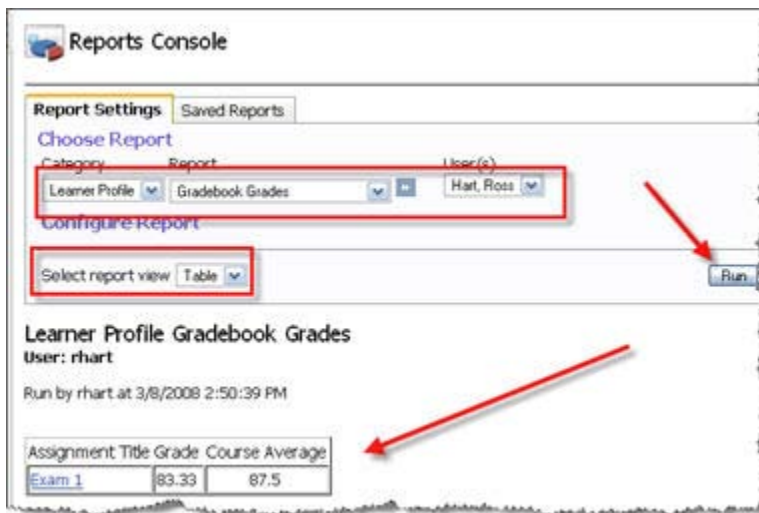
Reports Console

Report Settings | Saved Reports

Choose Report

Category | Report | User(s)

Learner Profile | Gradebook Grades | Hart, Ross

Configure Report

Select report view | Table

Run

Learner Profile Gradebook Grades
User: rhart

Run by rhart at 3/8/2008 2:50:39 PM

| Assignment Title | Grade | Course Average |
|---|---|---|
| Exam 1 | 83.33 | 87.5 |